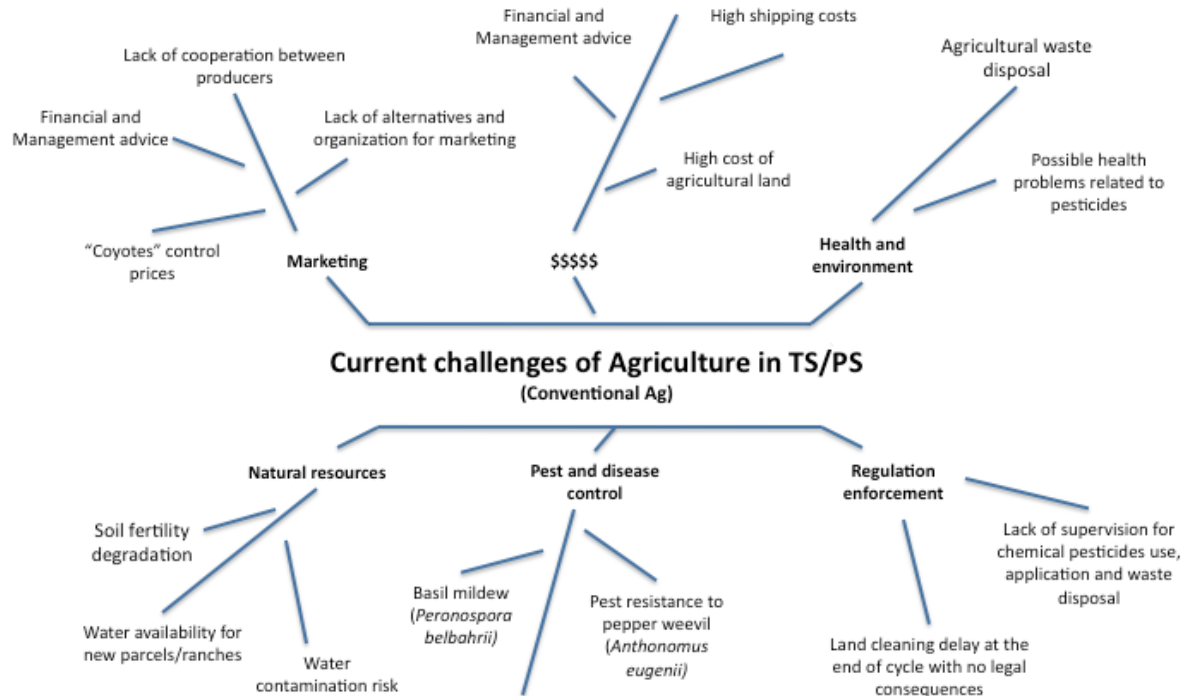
Financial and Management advice

High shipping costs

Lack of cooperation between producers

Agricultural waste disposal

Financial and Management advice

Lack of alternatives and organization for marketing

High cost of agricultural land

Possible health problems related to pesticides

"Coyotes" control prices

Marketing

$$$$$

Health and environment

Current challenges of Agriculture in TS/PS
(Conventional Ag)

Natural resources

Pest and disease control

Regulation enforcement

Soil fertility degradation

Lack of supervision for chemical pesticides use, application and waste disposal

Basil mildew (*Peronospora belbahrii*)

Pest resistance to pepper weevil (*Anthonomus eugenii*)

Water availability for new parcels/ranches

Water contamination risk

Land cleaning delay at the end of cycle with no legal consequences